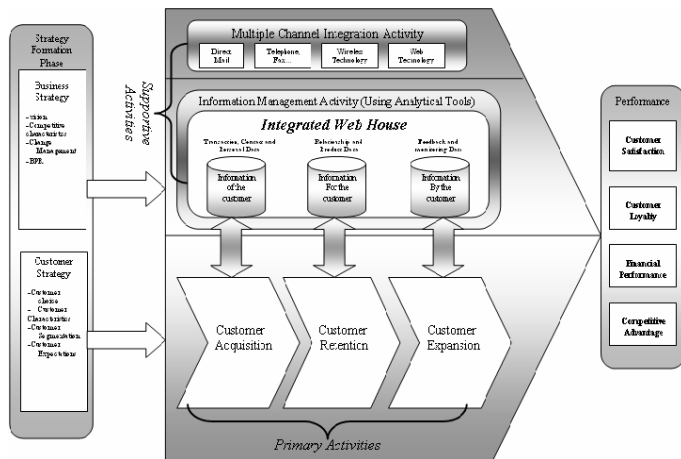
Strategy Formation Phase

Business Strategy

-vision
-Competitive characteristics
-Change Management
-BPR

Customer Strategy

-Customer choice
- Customer Characteristics
-Customer Segmentation
-Customer Expectations

Supportive Activities

Multiple Channel Integration Activity

Direct Mail

Telephone, Fax...

Wireless Technology

Web Technology

Information Management Activity (Using Analytical Tools)

Integrated Web House

Transaction, Contact and Internal Data

Information of the customer

Relationship and Product Data

Information For the customer

Feedback and measuring Data

Information By the customer

Customer Acquisition

Customer Retention

Customer Expansion

Primary Activities

Performance

Customer Satisfaction

Customer Loyalty

Financial Performance

Competitive Advantage